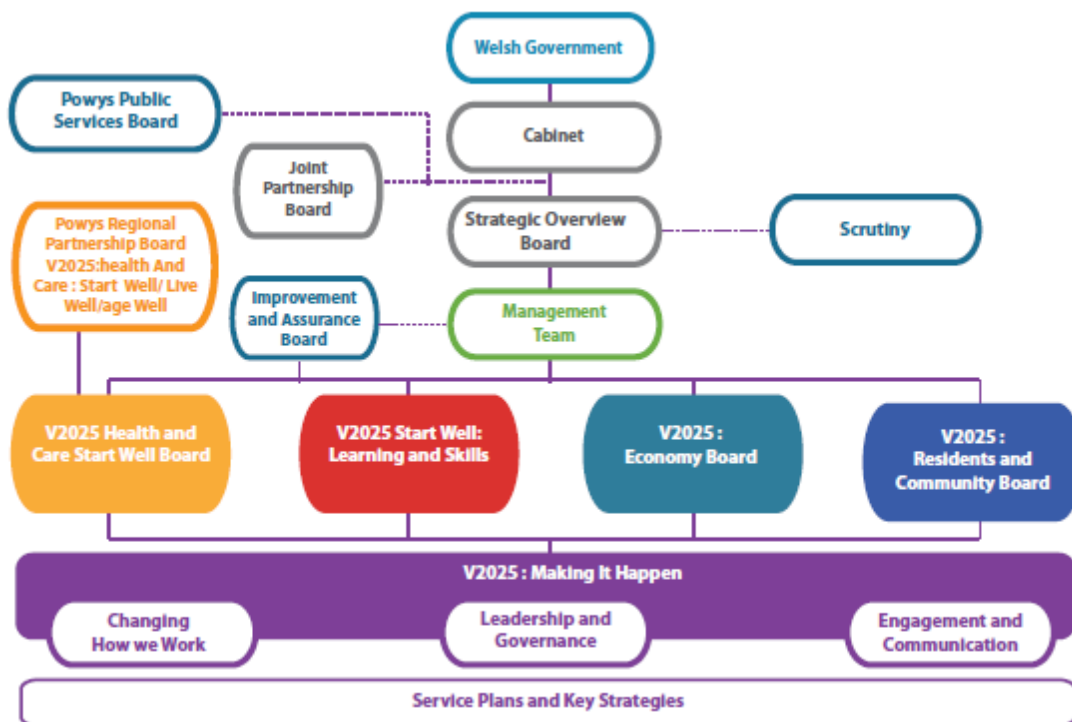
Welsh Government

Powys Public Services Board

Cabinet

Joint Partnership Board

Strategic Overview Board

Scrutiny

Powys Regional Partnership Board V2025:health And Care : Start Well/ Live Well/age Well

Improvement and Assurance Board

Management Team

V2025 Health and Care Start Well Board

V2025 Start Well: Learning and Skills

V2025 : Economy Board

V2025 : Residents and Community Board

V2025 : Making It Happen

Changing How we Work

Leadership and Governance

Engagement and Communication

Service Plans and Key Strategies